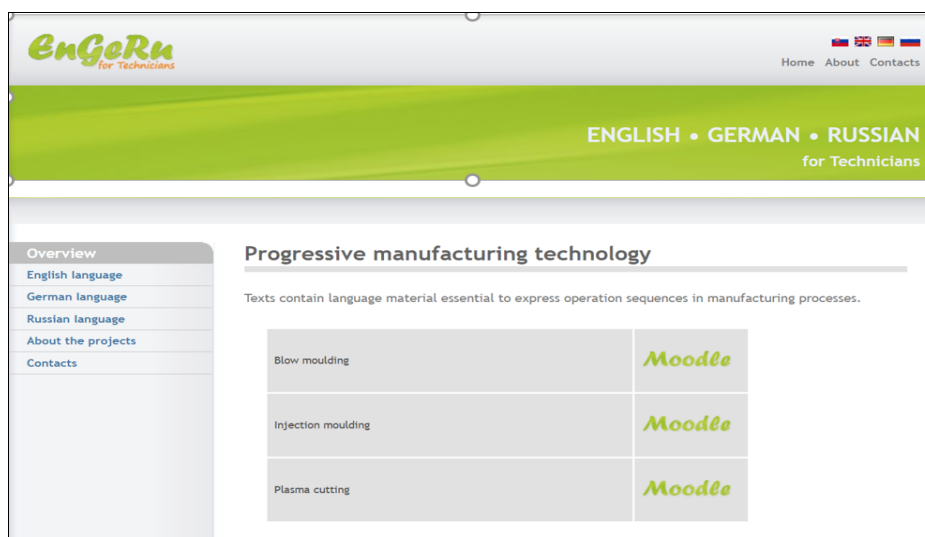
EnGeRu
for Technicians

Home About Contacts

ENGLISH • GERMAN • RUSSIAN
for Technicians

Overview
English language
German language
Russian language
About the projects
Contacts

Progressive manufacturing technology

Texts contain language material essential to express operation sequences in manufacturing processes.

| | |
|---|---|
| Blow moulding | Moodle |
| Injection moulding | Moodle |
| Plasma cutting | Moodle |